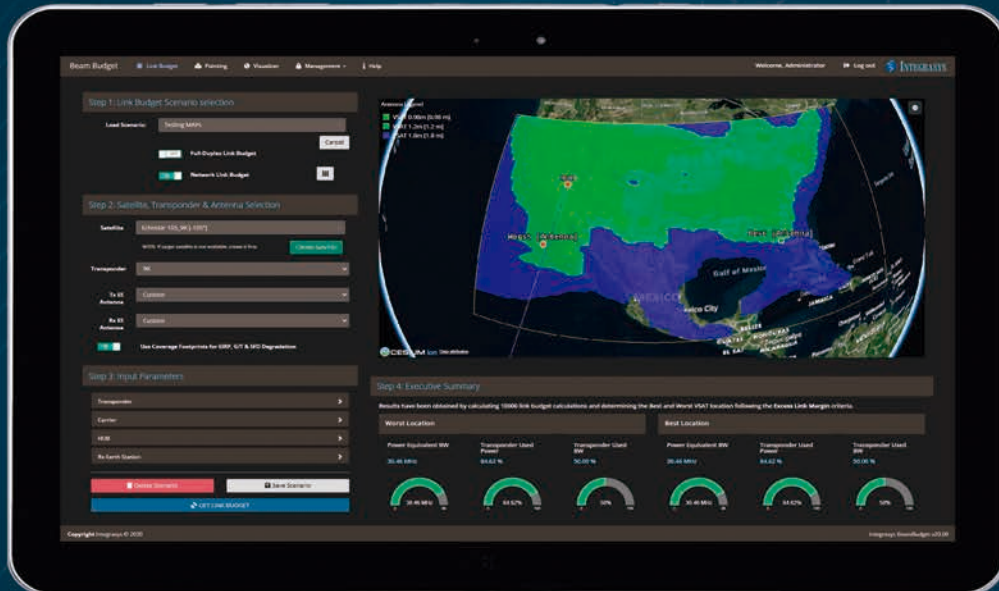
Beam Budget Link Budget Pointing Visualizer Management Help Welcome, Administrator Log out INTEGRASYS

Step 1: Link Budget Scenario selection

Load Scenario: Testing MAPS

Cancel

Full-Duplex Link Budget

Network Link Budget

Step 2: Satellite, Transponder & Antenna Selection

Satellite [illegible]

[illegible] Create Satellite

Transponder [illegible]

Tx ES Antenna Custom

Rx ES Antenna Custom

Use Coverage Footprints for EIRP, G/T & SFD Degradation

Step 3: Input Parameters

Transponder

Carrier

HUB

Rx Earth Station

Delete Scenario

Save Scenario

GET LINK BUDGET

Antenna Legend

VSAT 0.98m [0.98 m]

VSAT 1.2m [1.2 m]

VSAT 1.8m [1.8 m]

Hugo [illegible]

Best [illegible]

Gulf of Mexico

Mexico

Mexico City

CESIUM ion

Step 4: Executive Summary

Results have been obtained by calculating 10000 link budget calculations and determining the Best and Worst VSAT location following the Excess Link Margin criteria.

Worst Location

Power Equivalent BW

36.46 MHz

Transponder Used Power

64.62 %

Transponder Used BW

50.00 %

36.46 MHz

64.62%

50%

Best Location

Power Equivalent BW

36.46 MHz

Transponder Used Power

64.62 %

Transponder Used BW

50.00 %

36.46 MHz

64.62%

50%

Copyright Integrasys © 2020

Integrasys BeamBudget v20.08